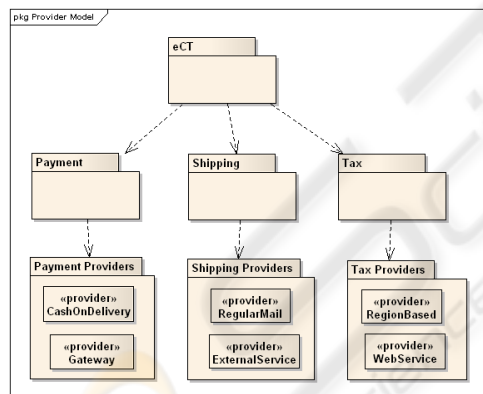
pkg Provider Model

eCT

Payment

Shipping

Tax

Payment Providers

«provider»
CashOnDelivery

«provider»
Gateway

Shipping Providers

«provider»
RegularMail

«provider»
ExternalService

Tax Providers

«provider»
RegionBased

«provider»
WebService